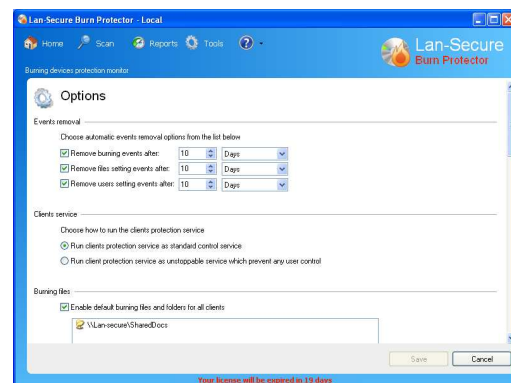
Lan-Secure Burn Protector - Local

Home Scan Reports Tools

Lan-Secure
Burn Protector

Burning devices protection monitor

Options

Events removal

Choose automatic events removal options from the list below

Remove burning events after: 10 Days

Remove files setting events after: 10 Days

Remove users setting events after: 10 Days

Clients service

Choose how to run the clients protection service

Run clients protection service as standard control service

Run client protection service as unstoppable service which prevent any user control

Burning files

Enable default burning files and folders for all clients

\\Lan-secure\SharedDocs

Save Cancel

Your license will be expired in 19 days